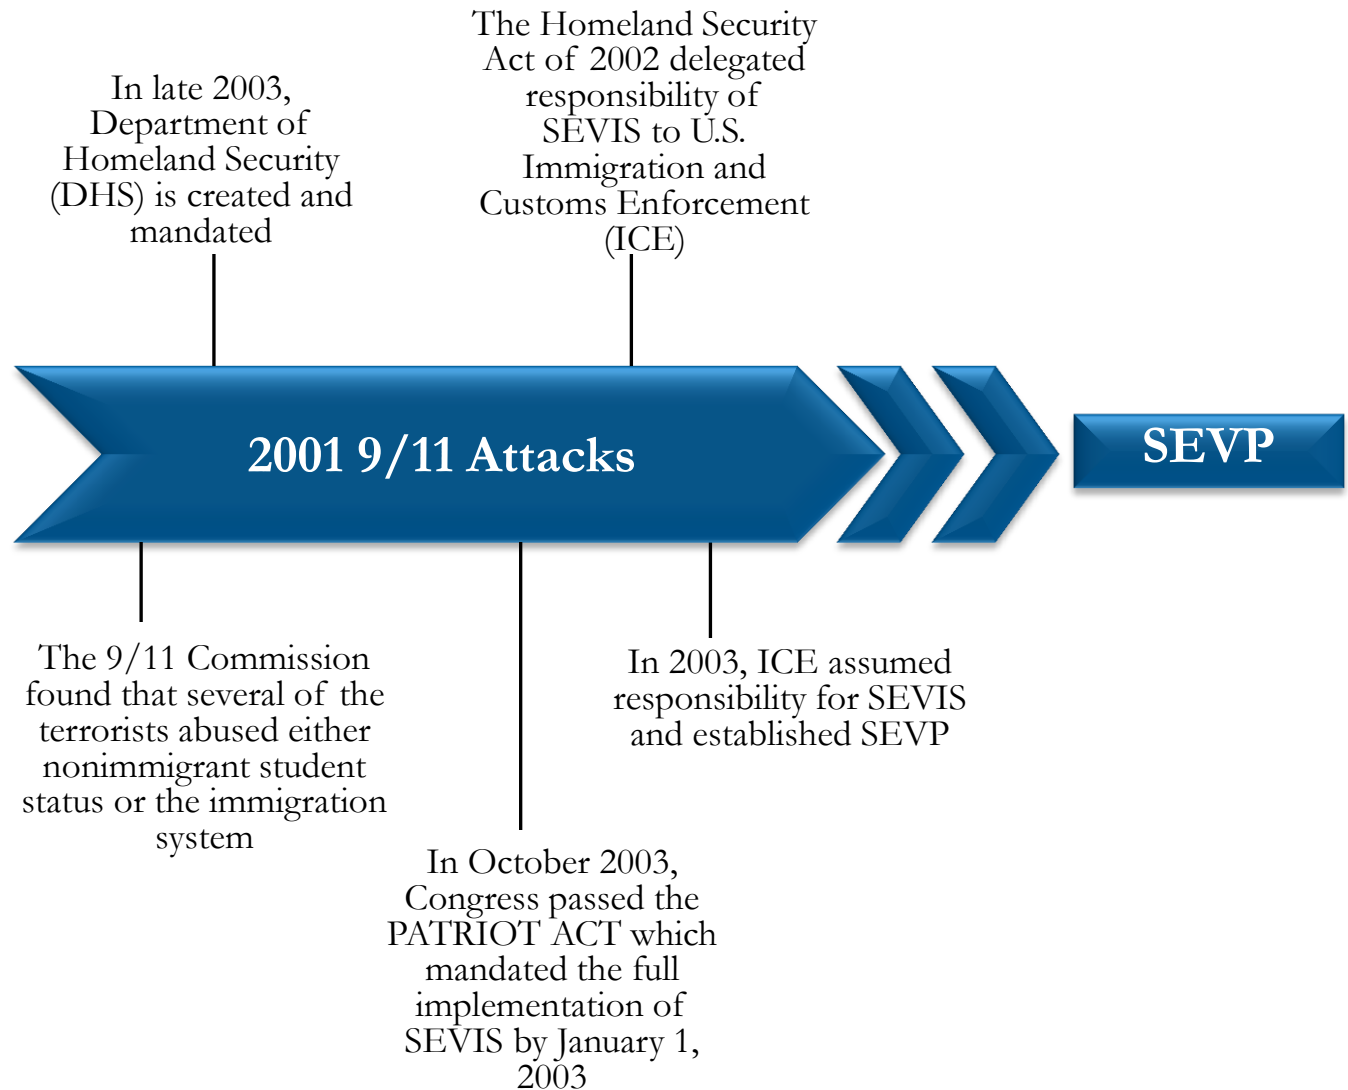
In late 2003, Department of Homeland Security (DHS) is created and mandated

The Homeland Security Act of 2002 delegated responsibility of SEVIS to U.S. Immigration and Customs Enforcement (ICE)

2001 9/11 Attacks

SEVP

The 9/11 Commission found that several of the terrorists abused either nonimmigrant student status or the immigration system

In October 2003, Congress passed the PATRIOT ACT which mandated the full implementation of SEVIS by January 1, 2003

In 2003, ICE assumed responsibility for SEVIS and established SEVP